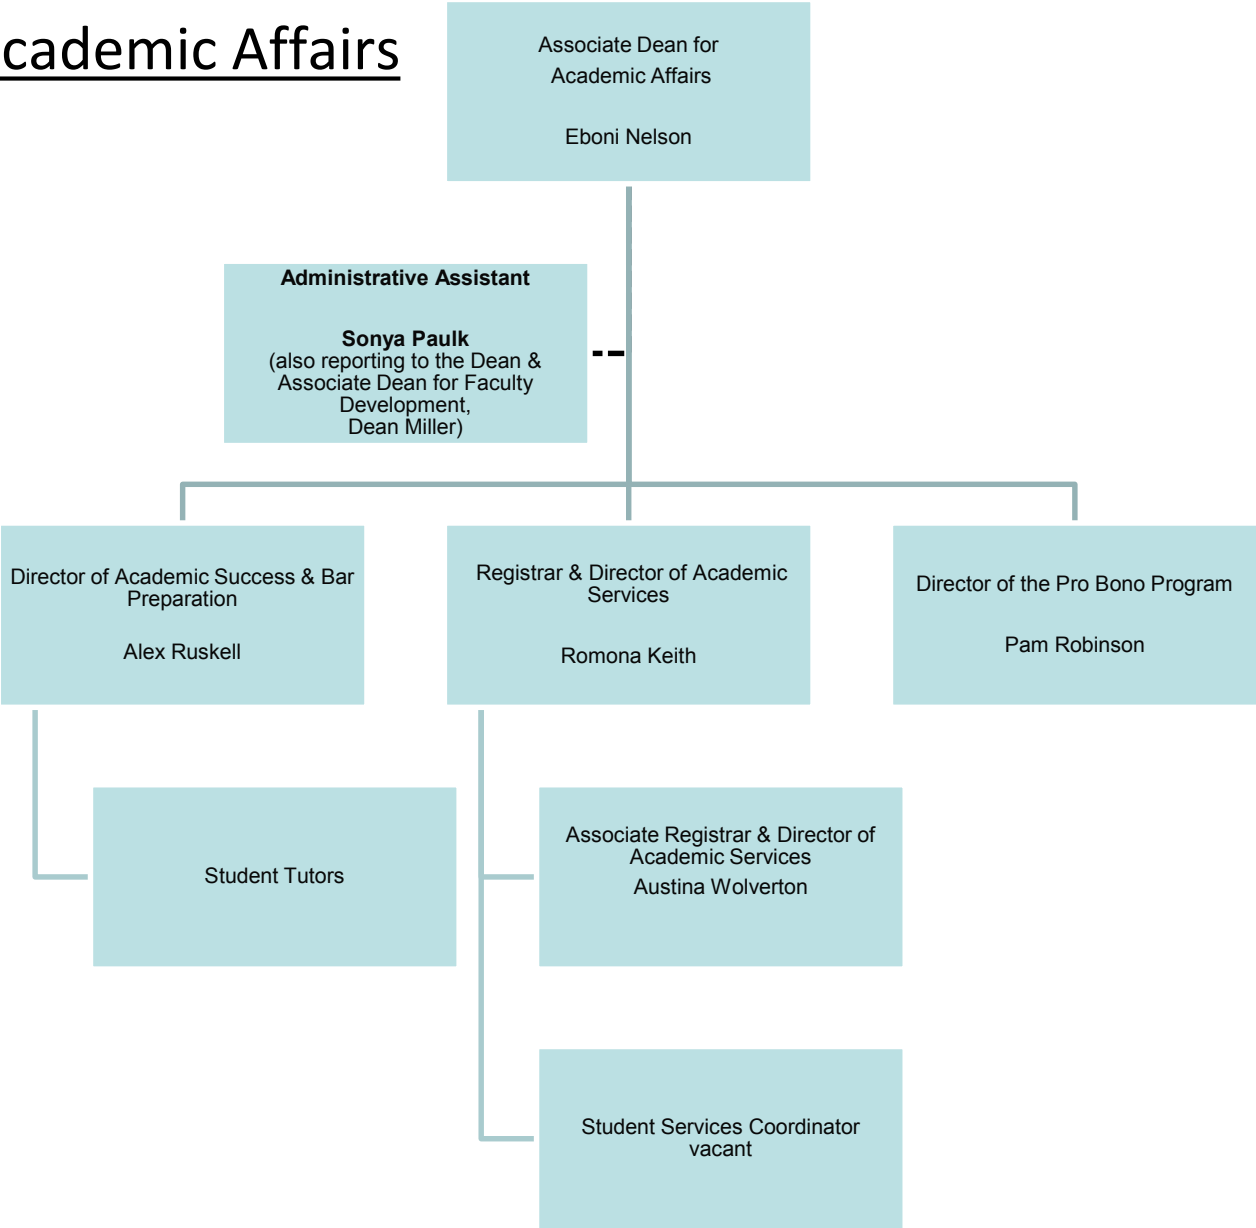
cademic Affairs

Associate Dean for Academic Affairs

Eboni Nelson

Administrative Assistant

Sonya Paulk
(also reporting to the Dean & Associate Dean for Faculty Development, Dean Miller)

Director of Academic Success & Bar Preparation

Alex Ruskell

Registrar & Director of Academic Services

Romona Keith

Director of the Pro Bono Program

Pam Robinson

Student Tutors

Associate Registrar & Director of Academic Services
Austina Wolverton

Student Services Coordinator
vacant